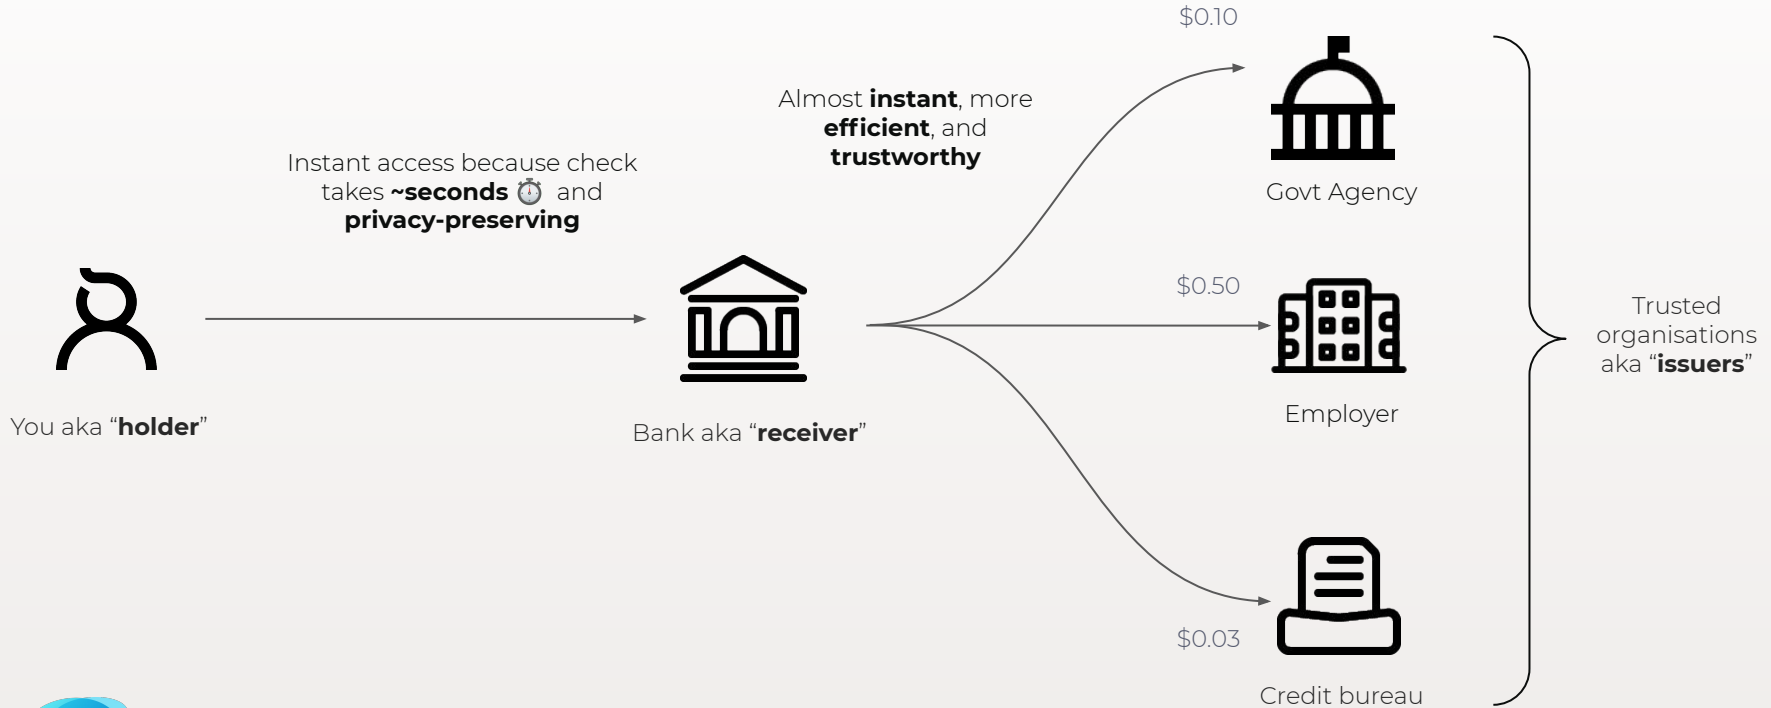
Instant access because check takes ~seconds ⏱️ and privacy-preserving

Almost instant, more efficient, and trustworthy

$0.10

Govt Agency

$0.50

Employer

$0.03

Credit bureau

You aka “holder”

Bank aka “receiver”

Trusted organisations aka “issuers”